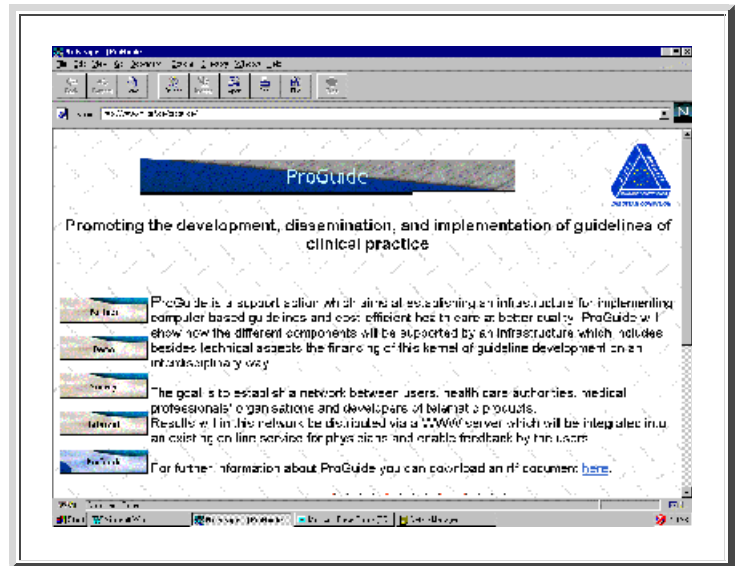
ProGuide

Promoting the development, dissemination, and implementation of guidelines of clinical practice

ProGuide is a support action which aims at establishing an infrastructure for implementing computer based guidelines and cost efficient health care at better quality. ProGuide will show how the different components will be supported by an infrastructure which includes besides technical aspects the financing of this kernel of guideline development on an interdisciplinary way.

The goal is to establish a network between users, health care authorities, medical professionals' organisations and developers of telematic products.
Results within this network be distributed via a WWW server which will be integrated in to an existing on line service for physicians and enable feedback by the users.

For further information about ProGuide you can download an rtf document here.